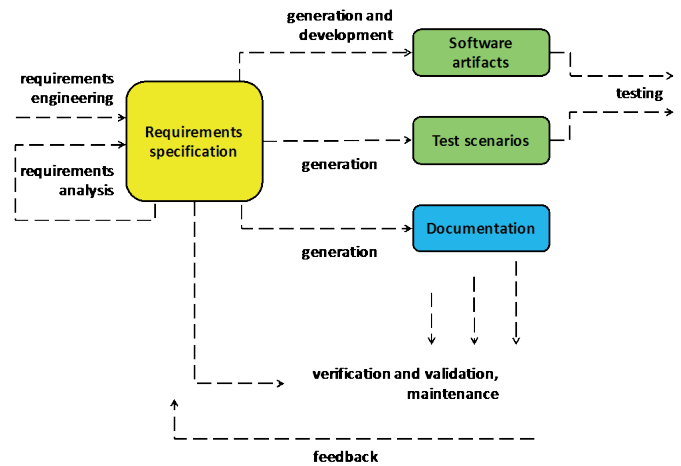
generation and development

requirements engineering

Requirements specification

requirements analysis

Software artifacts

testing

Test scenarios

generation

Documentation

generation

verification and validation, maintenance

feedback